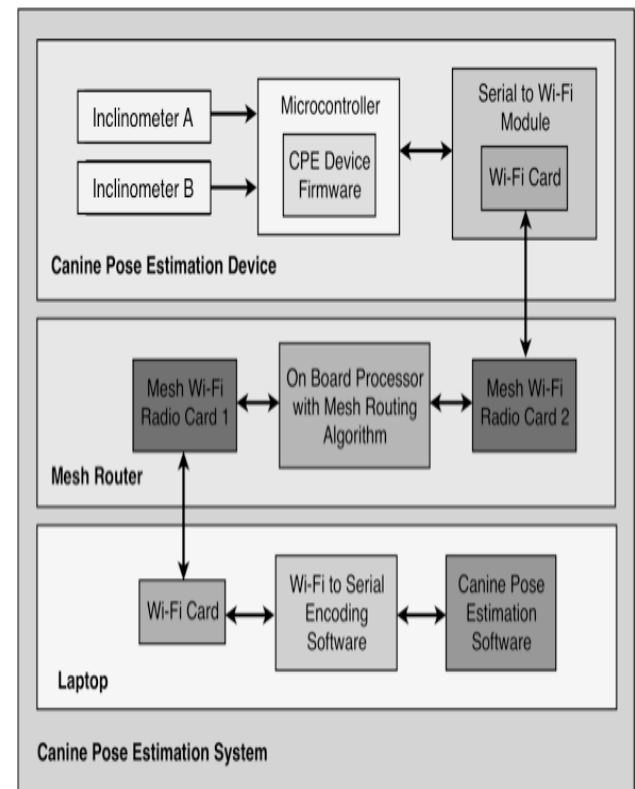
Inclinometer A

Inclinometer B

Microcontroller

CPE Device Firmware

Serial to Wi-Fi Module

Wi-Fi Card

Canine Pose Estimation Device

Mesh Wi-Fi Radio Card 1

On Board Processor with Mesh Routing Algorithm

Mesh Wi-Fi Radio Card 2

Mesh Router

Wi-Fi Card

Wi-Fi to Serial Encoding Software

Canine Pose Estimation Software

Laptop

Canine Pose Estimation System